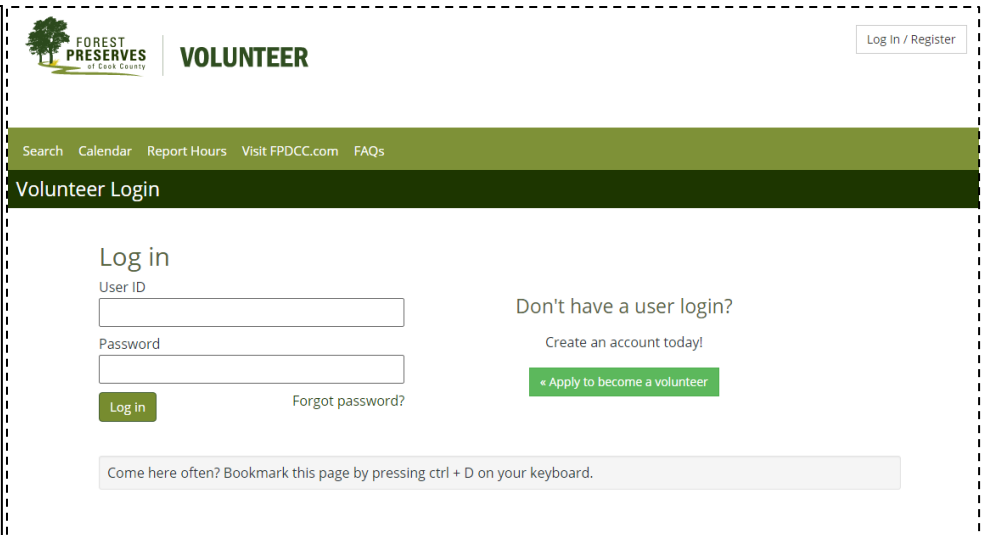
FOREST PRESERVES of Cook County

VOLUNTEER

Log In / Register

Search Calendar Report Hours Visit FPDCC.com FAQs

Volunteer Login

Log in

User ID

Password

Log in

Forgot password?

Don't have a user login?

Create an account today!

« Apply to become a volunteer

Come here often? Bookmark this page by pressing ctrl + D on your keyboard.